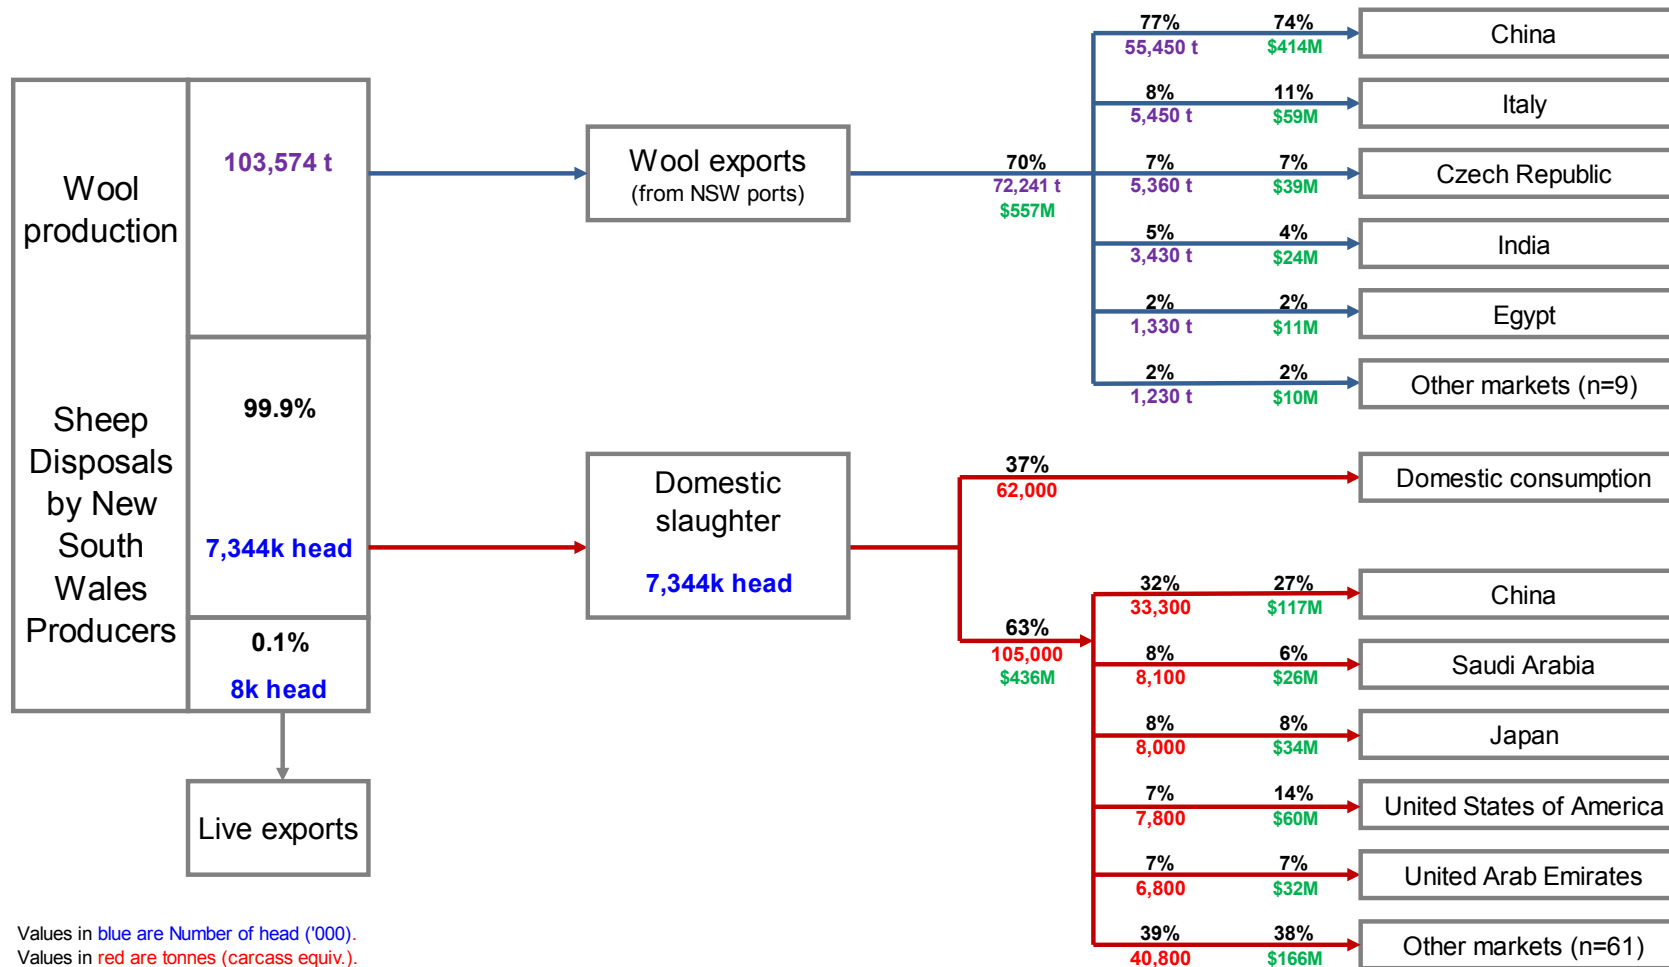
Wool production

103,574 t

Wool exports
(from NSW ports)

70%
72,241 t
$557M

77%
55,450 t
74%
$414M
China

8%
5,450 t
11%
$59M
Italy

7%
5,360 t
7%
$39M
Czech Republic

5%
3,430 t
4%
$24M
India

2%
1,330 t
2%
$11M
Egypt

2%
1,230 t
2%
$10M
Other markets (n=9)

Sheep Disposals by New South Wales Producers

99.9%

7,344k head

Domestic slaughter

7,344k head

37%
62,000
Domestic consumption

63%
105,000
$436M

32%
33,300
27%
$117M
China

8%
8,100
6%
$26M
Saudi Arabia

8%
8,000
8%
$34M
Japan

7%
7,800
14%
$60M
United States of America

7%
6,800
7%
$32M
United Arab Emirates

39%
40,800
38%
$166M
Other markets (n=61)

0.1%
8k head

Live exports

Values in blue are Number of head ('000).
Values in red are tonnes (carcass equiv.).